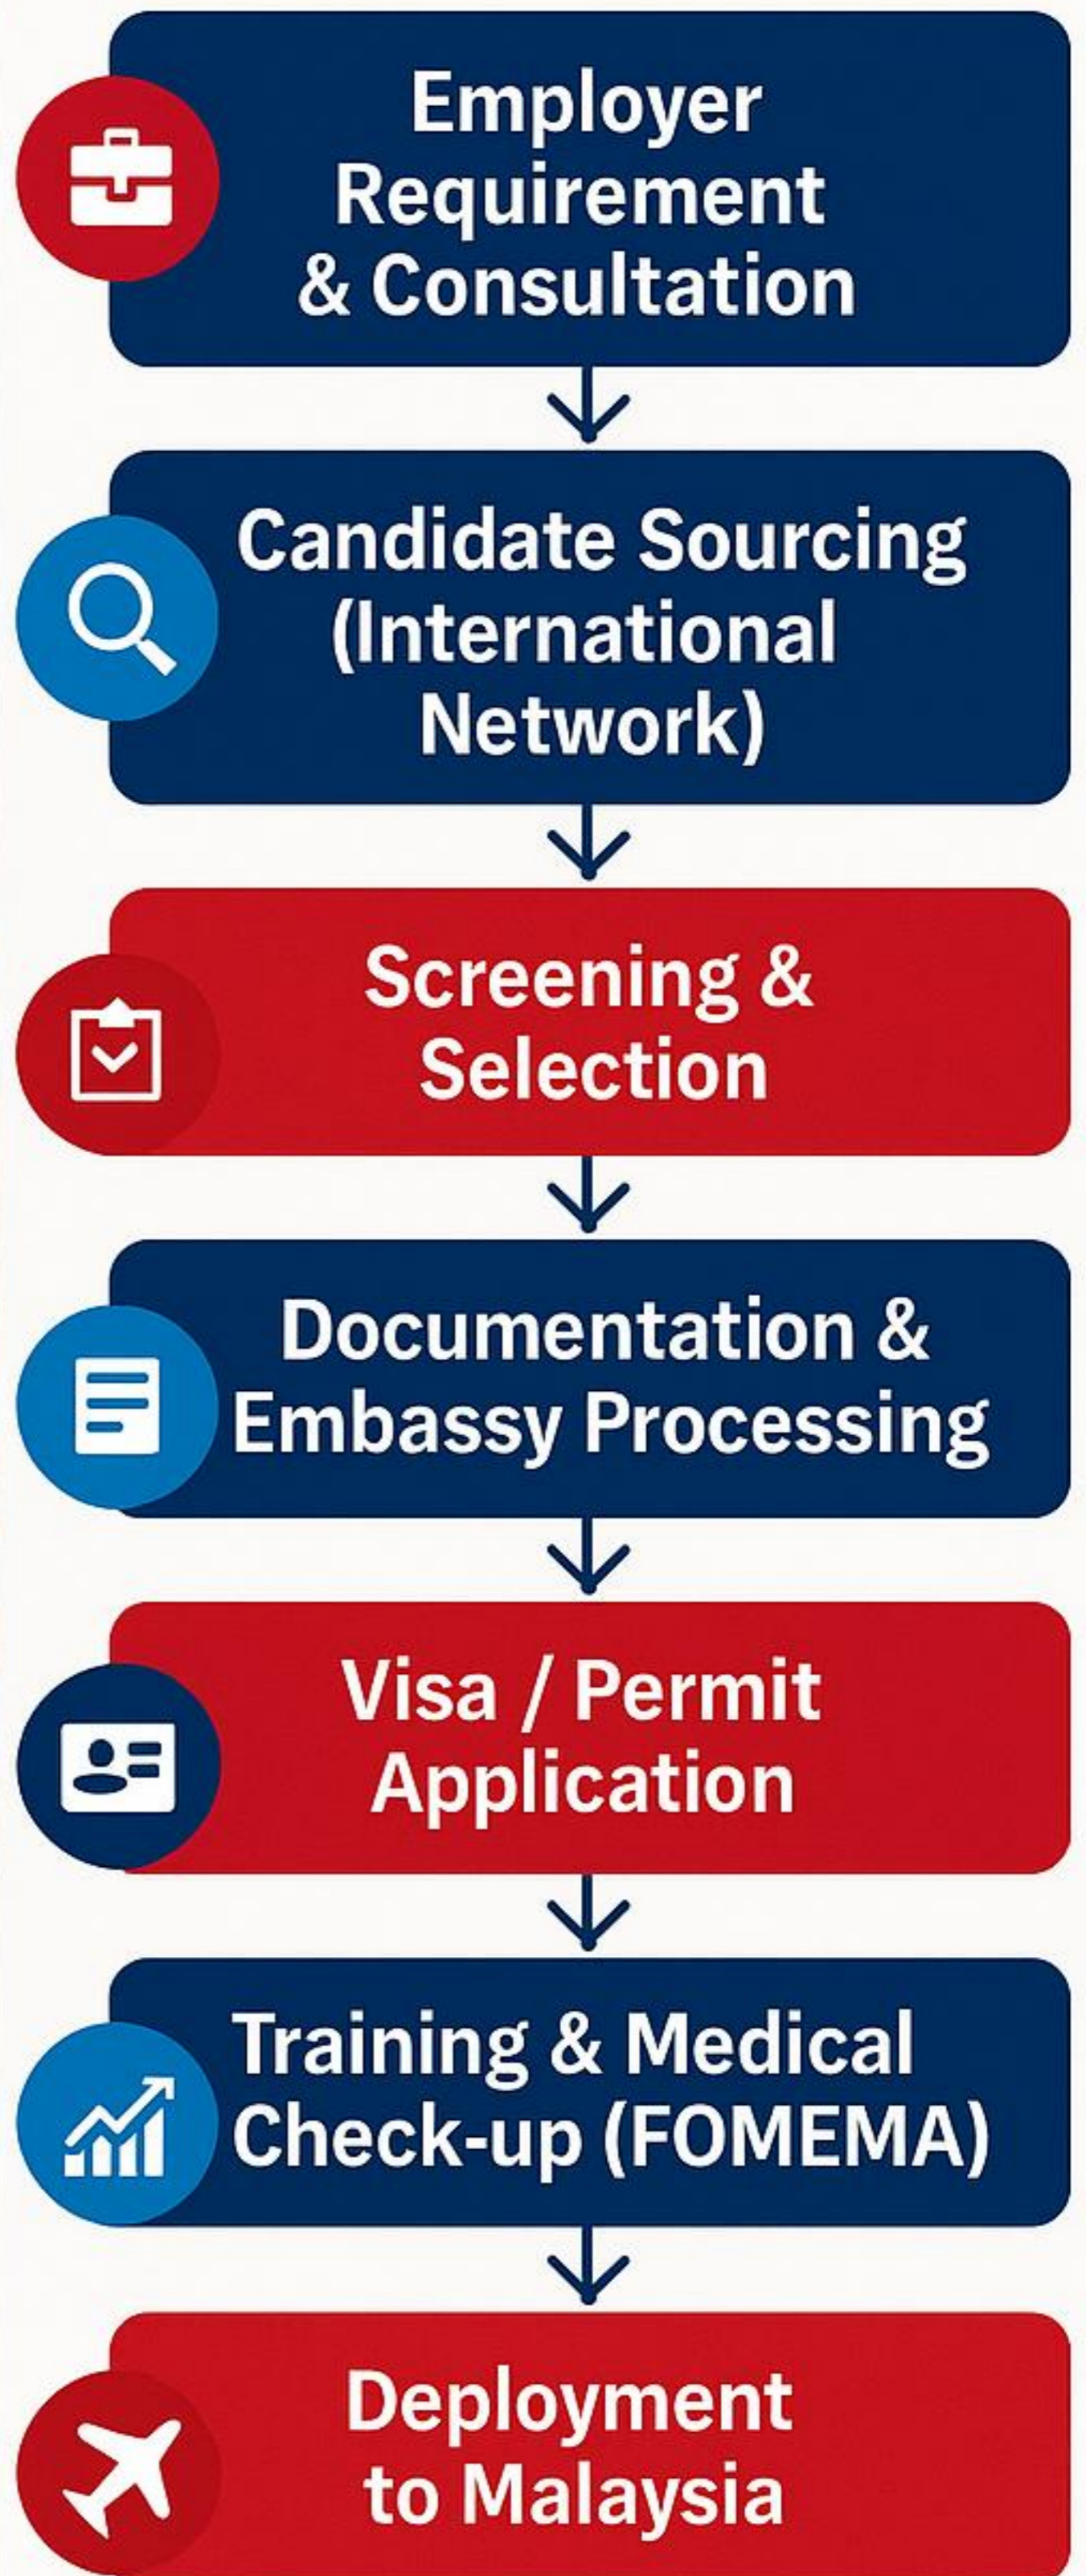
Employer Requirement & Consultation

Candidate Sourcing (International Network)

Screening & Selection

Documentation & Embassy Processing

Visa / Permit Application

Training & Medical Check-up (FOMEMA)

Deployment to Malaysia